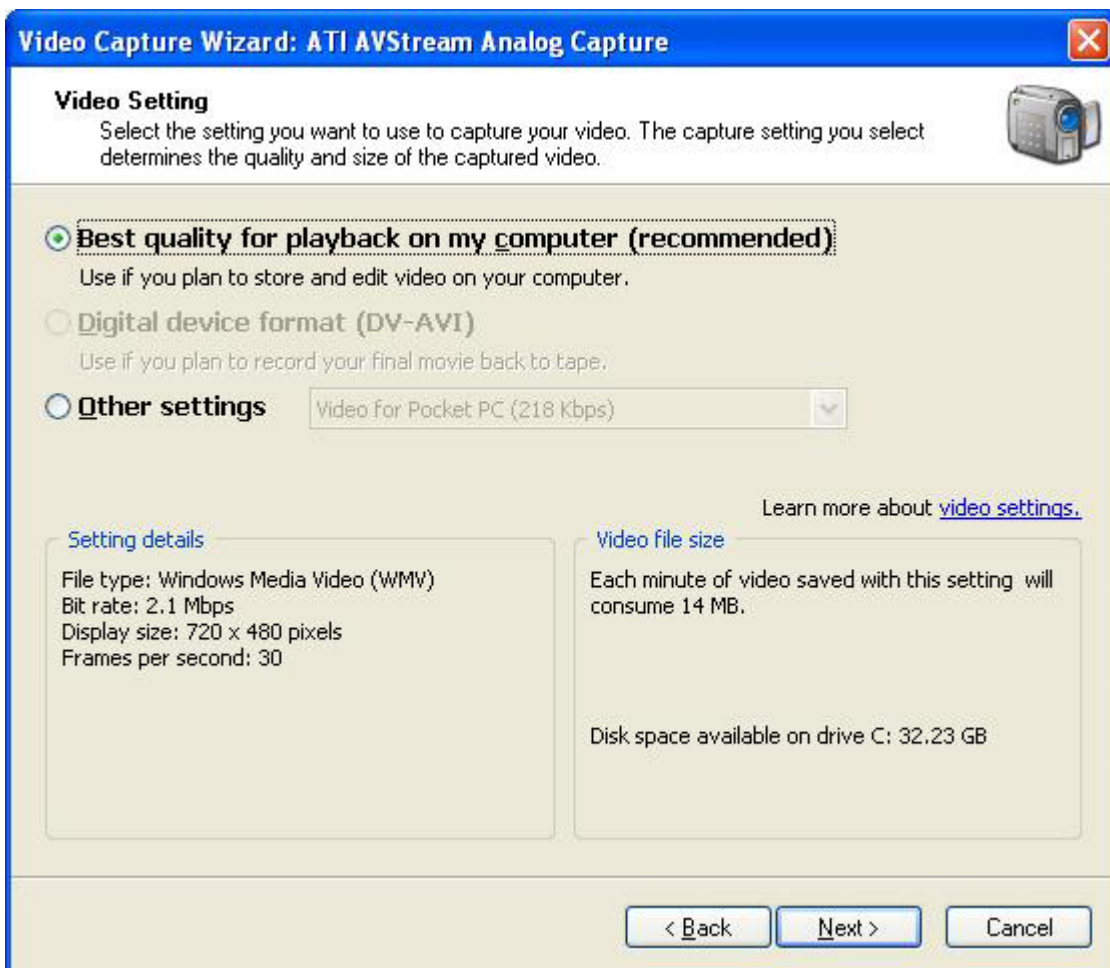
Video Capture Wizard: ATI AVStream Analog Capture

Video Setting
Select the setting you want to use to capture your video. The capture setting you select determines the quality and size of the captured video.

Best quality for playback on my computer (recommended)
Use if you plan to store and edit video on your computer.

Digital device format (DV-AVI)
Use if you plan to record your final movie back to tape.

Other settings Video for Pocket PC (218 Kbps)

Learn more about video settings.

Setting details
File type: Windows Media Video (WMV)
Bit rate: 2.1 Mbps
Display size: 720 x 480 pixels
Frames per second: 30

Video file size
Each minute of video saved with this setting will consume 14 MB.

Disk space available on drive C: 32.23 GB

< Back Next > Cancel